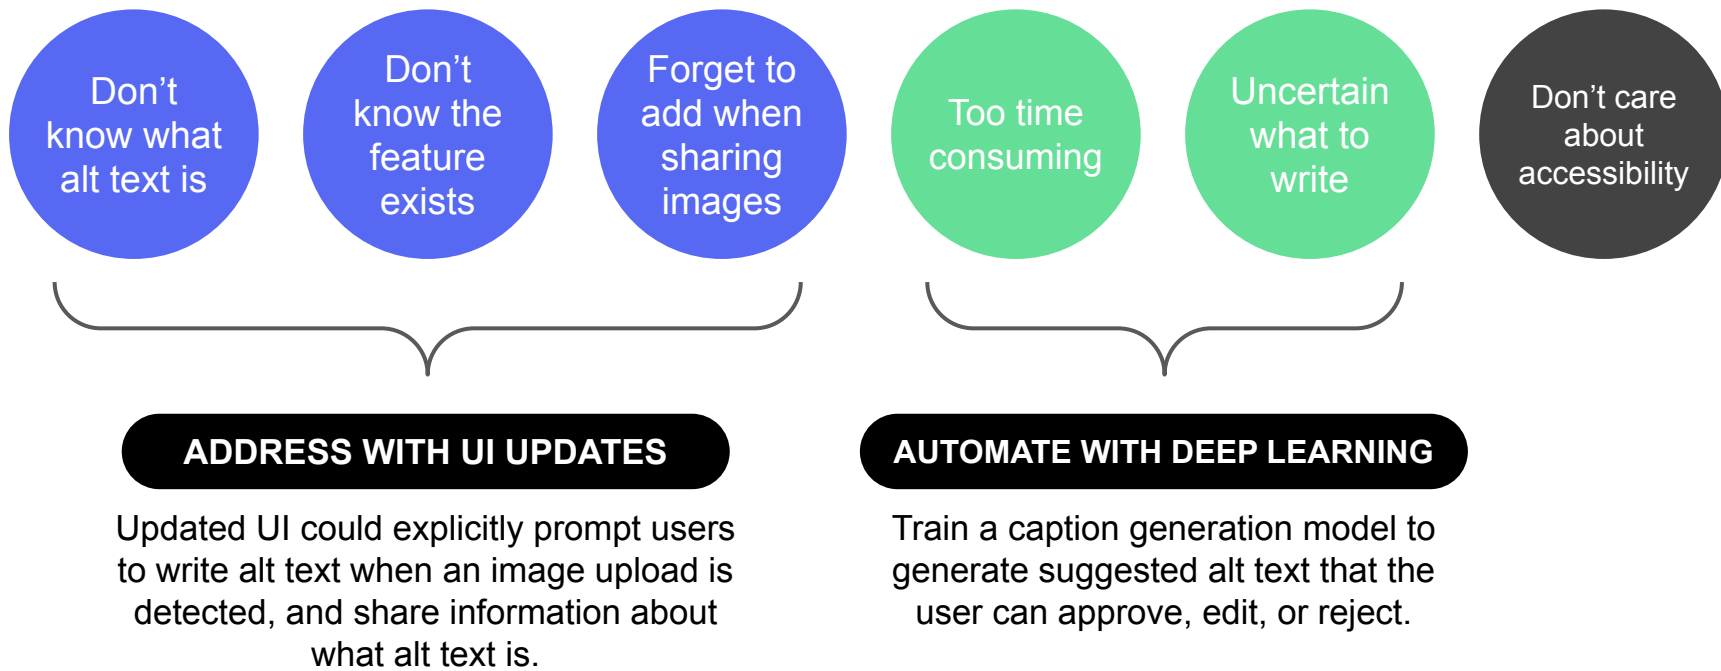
Don't know what alt text is

Don't know the feature exists

Forget to add when sharing images

Too time consuming

Uncertain what to write

Don't care about accessibility

ADDRESS WITH UI UPDATES

Updated UI could explicitly prompt users to write alt text when an image upload is detected, and share information about what alt text is.

AUTOMATE WITH DEEP LEARNING

Train a caption generation model to generate suggested alt text that the user can approve, edit, or reject.